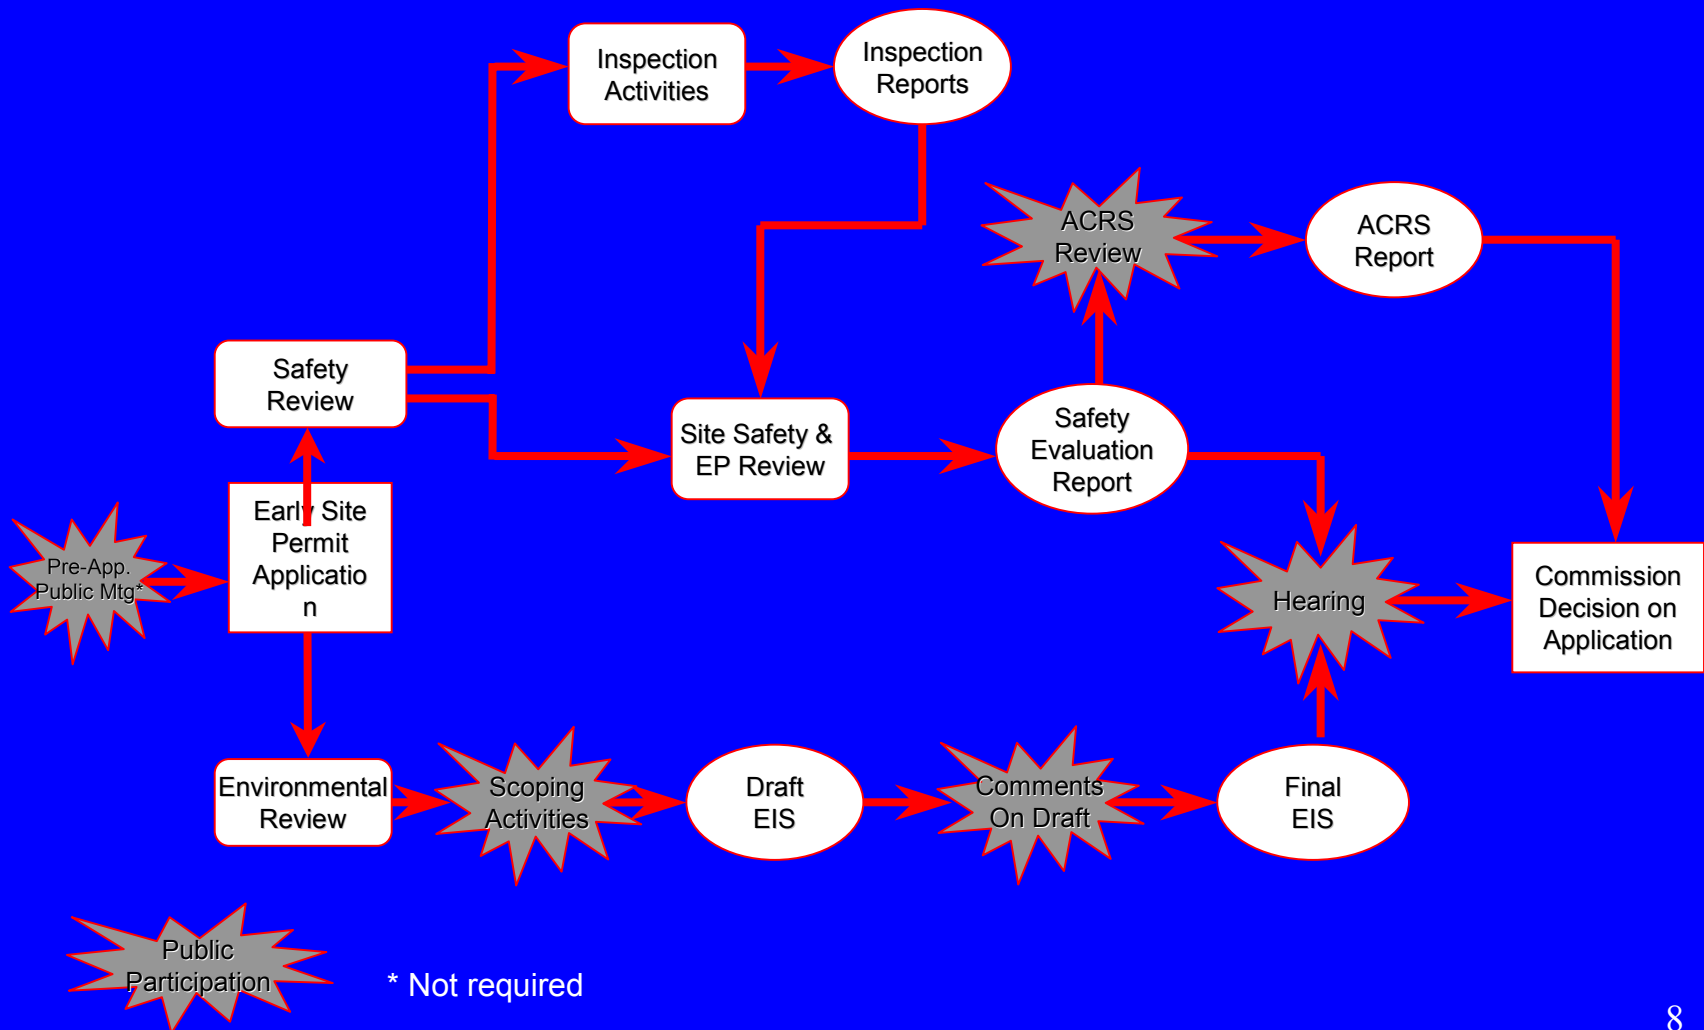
Inspection Activities

Inspection Reports

ACRS Review

ACRS Report

Safety Review

Site Safety & EP Review

Safety Evaluation Report

Pre-App. Public Mtg*

Early Site Permit Applicatio n

Hearing

Commission Decision on Application

Environmental Review

Scoping Activities

Draft EIS

Comments On Draft

Final EIS

Public Participation

* Not required

8